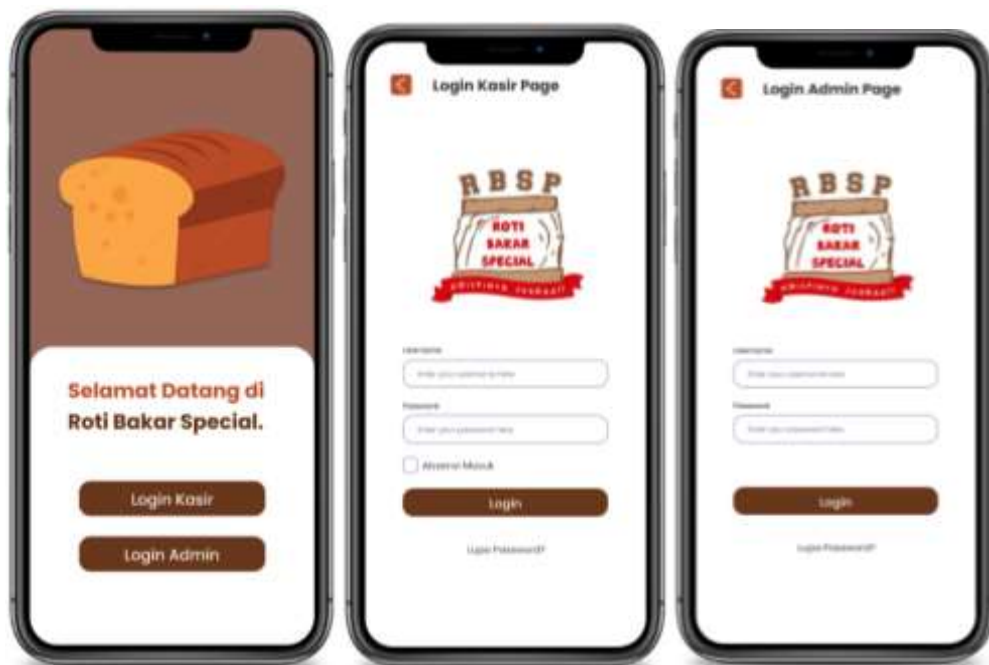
Selamat Datang di Roti Bakar Special.

Login Kasir

Login Admin

Login Kasir Page

RBSP
ROTI BAKAR SPECIAL
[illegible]

Username
Enter your username here

Password
Enter your password here

Absensi Masuk

Login

Lupa Password?

Login Admin Page

RBSP
ROTI BAKAR SPECIAL
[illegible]

Username
Enter your username here

Password
Enter your password here

Login

Lupa Password?